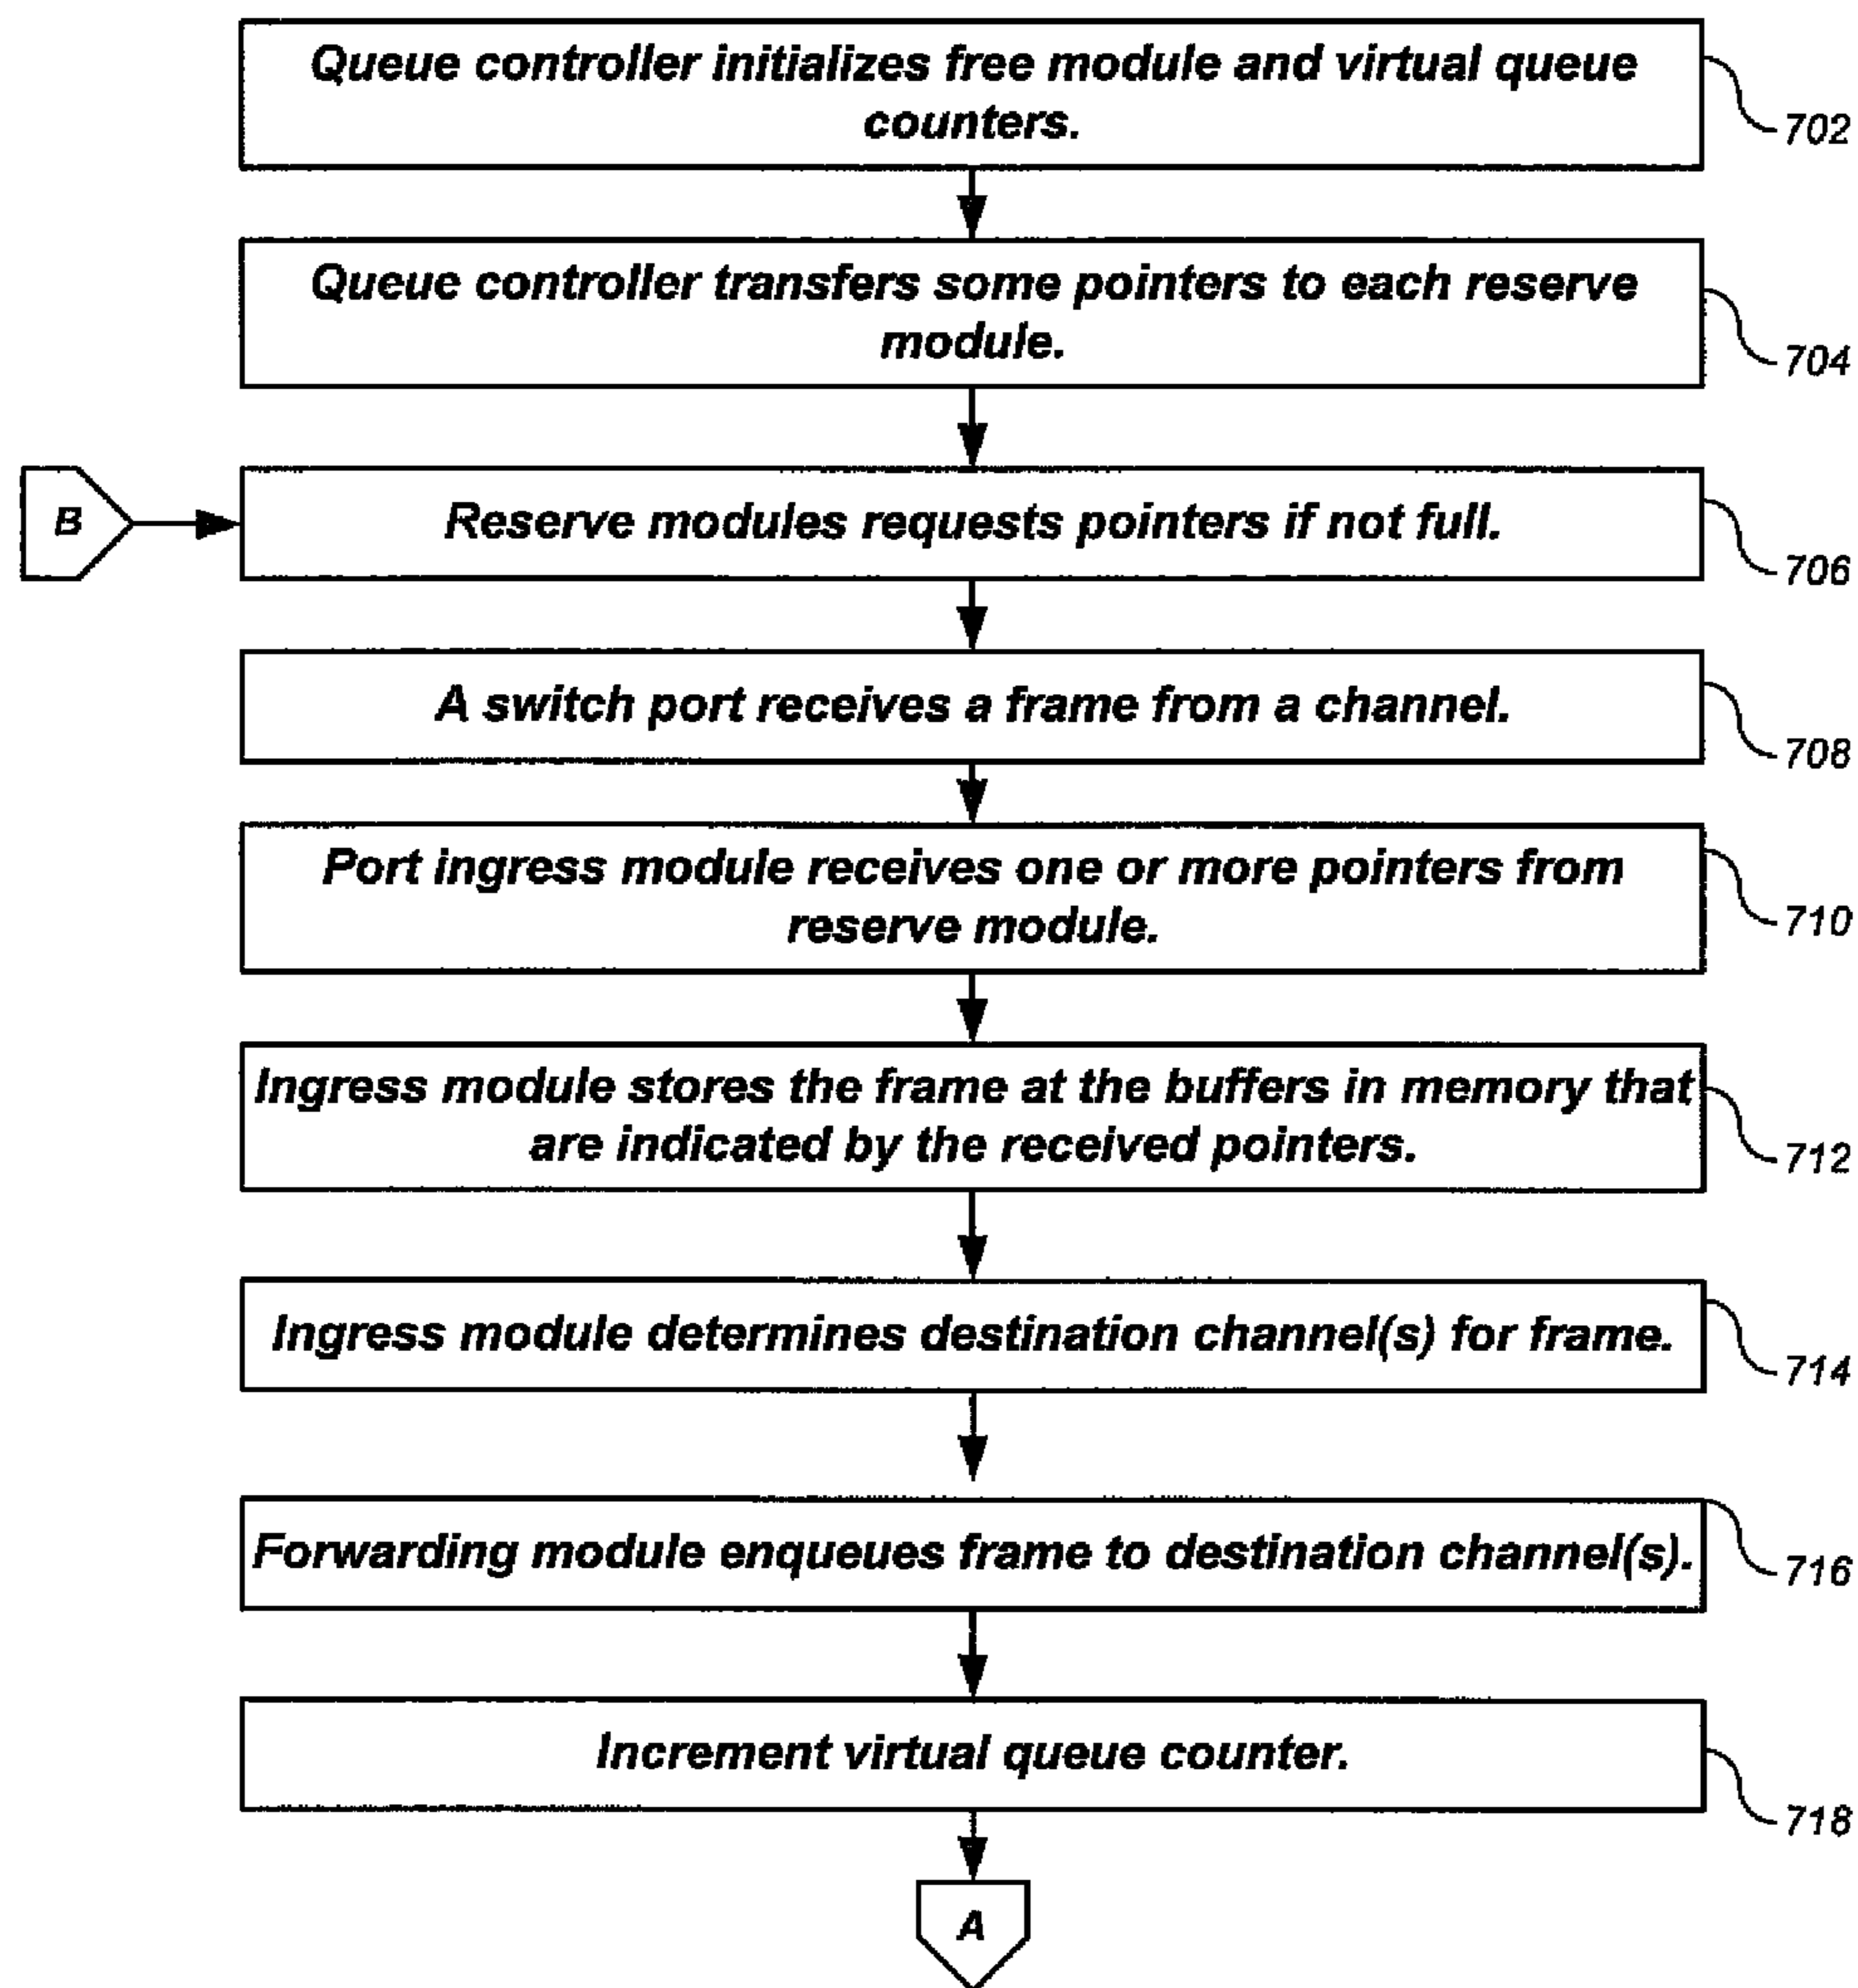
Queue controller initializes free module and virtual queue counters.

702

Queue controller transfers some pointers to each reserve module.

704

B

Reserve modules requests pointers if not full.

706

A switch port receives a frame from a channel.

708

Port ingress module receives one or more pointers from reserve module.

710

Ingress module stores the frame at the buffers in memory that are indicated by the received pointers.

712

Ingress module determines destination channel(s) for frame.

714

Forwarding module enqueues frame to destination channel(s).

716

Increment virtual queue counter.

718

A